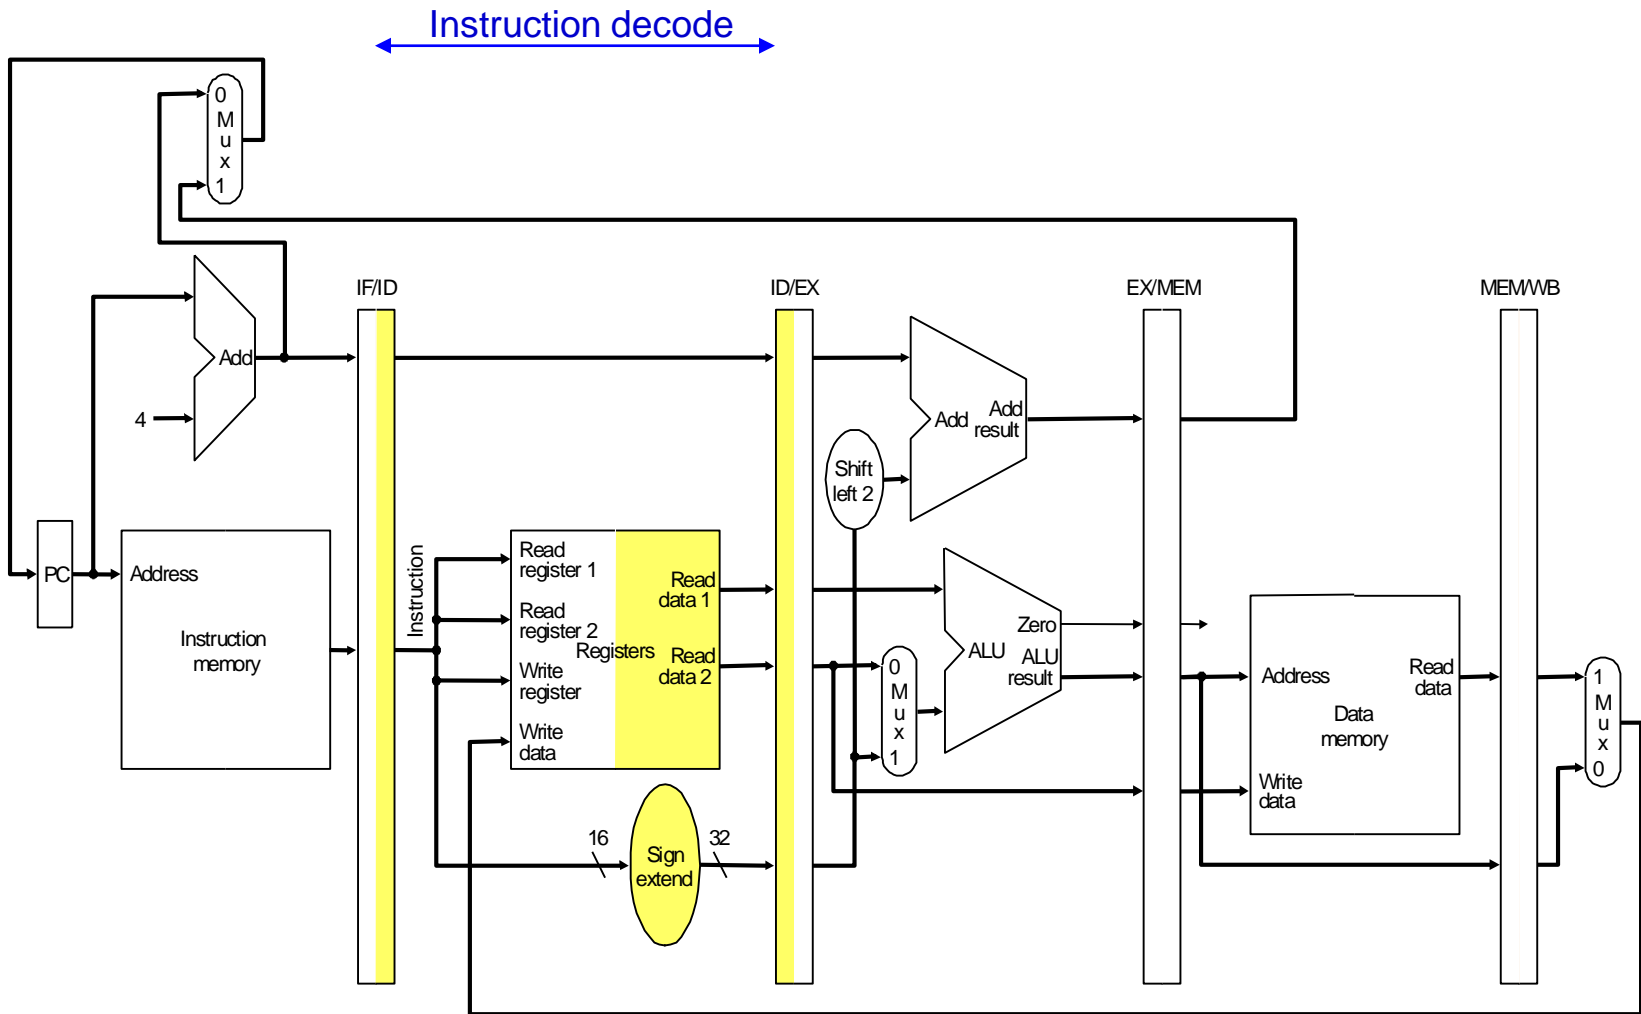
Instruction decode

0
M
u
x
1

IF/ID

ID/EX

EX/MEM

MEM/WB

Add

4

Add

Add result

Shift left 2

PC

Address

Instruction memory

Instruction

Read register 1

Read register 2

Registers

Write register

Write data

Read data 1

Read data 2

0
M
u
x
1

Zero

ALU

ALU result

Address

Data memory

Write data

Read data

1
M
u
x
0

16

Sign extend

32